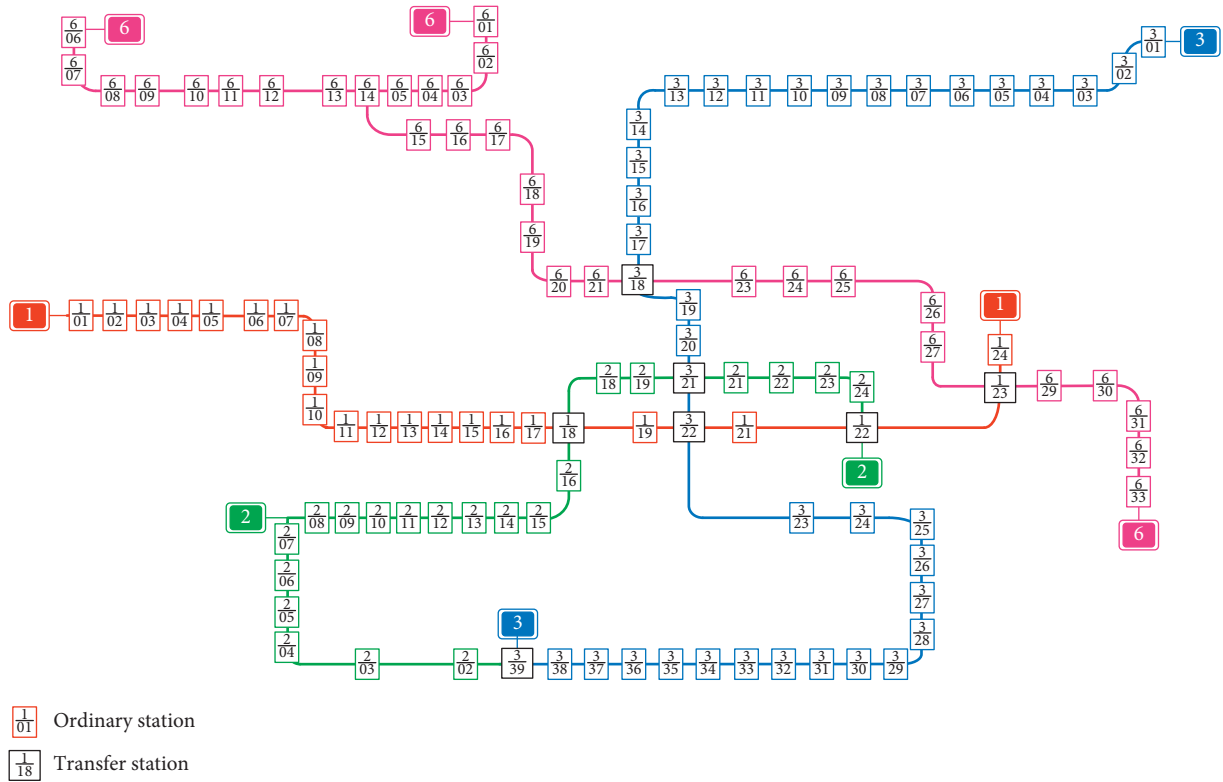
6
$\frac{6}{06}$
$\frac{6}{07}$
$\frac{6}{08}$ $\frac{6}{09}$ $\frac{6}{10}$ $\frac{6}{11}$ $\frac{6}{12}$ $\frac{6}{13}$ $\frac{6}{14}$ $\frac{6}{05}$ $\frac{6}{04}$ $\frac{6}{03}$
6
$\frac{6}{01}$
$\frac{6}{02}$
$\frac{6}{15}$ $\frac{6}{16}$ $\frac{6}{17}$
$\frac{6}{18}$
$\frac{6}{19}$
$\frac{6}{20}$ $\frac{6}{21}$ $\frac{3}{18}$ $\frac{6}{23}$ $\frac{6}{24}$ $\frac{6}{25}$
$\frac{6}{26}$
$\frac{6}{27}$
3
$\frac{3}{01}$
$\frac{3}{02}$
$\frac{3}{13}$ $\frac{3}{12}$ $\frac{3}{11}$ $\frac{3}{10}$ $\frac{3}{09}$ $\frac{3}{08}$ $\frac{3}{07}$ $\frac{3}{06}$ $\frac{3}{05}$ $\frac{3}{04}$ $\frac{3}{03}$
$\frac{3}{14}$
$\frac{3}{15}$
$\frac{3}{16}$
$\frac{3}{17}$
$\frac{3}{19}$
$\frac{3}{20}$
1
$\frac{1}{01}$ $\frac{1}{02}$ $\frac{1}{03}$ $\frac{1}{04}$ $\frac{1}{05}$ $\frac{1}{06}$ $\frac{1}{07}$
$\frac{1}{08}$
$\frac{1}{09}$
$\frac{1}{10}$
$\frac{1}{11}$ $\frac{1}{12}$ $\frac{1}{13}$ $\frac{1}{14}$ $\frac{1}{15}$ $\frac{1}{16}$ $\frac{1}{17}$ $\frac{1}{18}$ $\frac{1}{19}$ $\frac{3}{22}$ $\frac{1}{21}$ $\frac{1}{22}$
$\frac{2}{18}$ $\frac{2}{19}$ $\frac{3}{21}$ $\frac{2}{21}$ $\frac{2}{22}$ $\frac{2}{23}$ $\frac{2}{24}$
1
$\frac{1}{24}$
$\frac{1}{23}$ $\frac{6}{29}$ $\frac{6}{30}$
$\frac{6}{31}$
$\frac{6}{32}$
$\frac{6}{33}$
6
2
$\frac{2}{16}$
2
$\frac{2}{08}$ $\frac{2}{09}$ $\frac{2}{10}$ $\frac{2}{11}$ $\frac{2}{12}$ $\frac{2}{13}$ $\frac{2}{14}$ $\frac{2}{15}$
$\frac{2}{07}$
$\frac{2}{06}$
$\frac{2}{05}$
$\frac{2}{04}$
$\frac{2}{03}$ $\frac{2}{02}$
3
$\frac{3}{39}$ $\frac{3}{38}$ $\frac{3}{37}$ $\frac{3}{36}$ $\frac{3}{35}$ $\frac{3}{34}$ $\frac{3}{33}$ $\frac{3}{32}$ $\frac{3}{31}$ $\frac{3}{30}$ $\frac{3}{29}$
$\frac{3}{23}$ $\frac{3}{24}$
$\frac{3}{25}$
$\frac{3}{26}$
$\frac{3}{27}$
$\frac{3}{28}$

$\frac{1}{01}$ Ordinary station

$\frac{1}{18}$ Transfer station